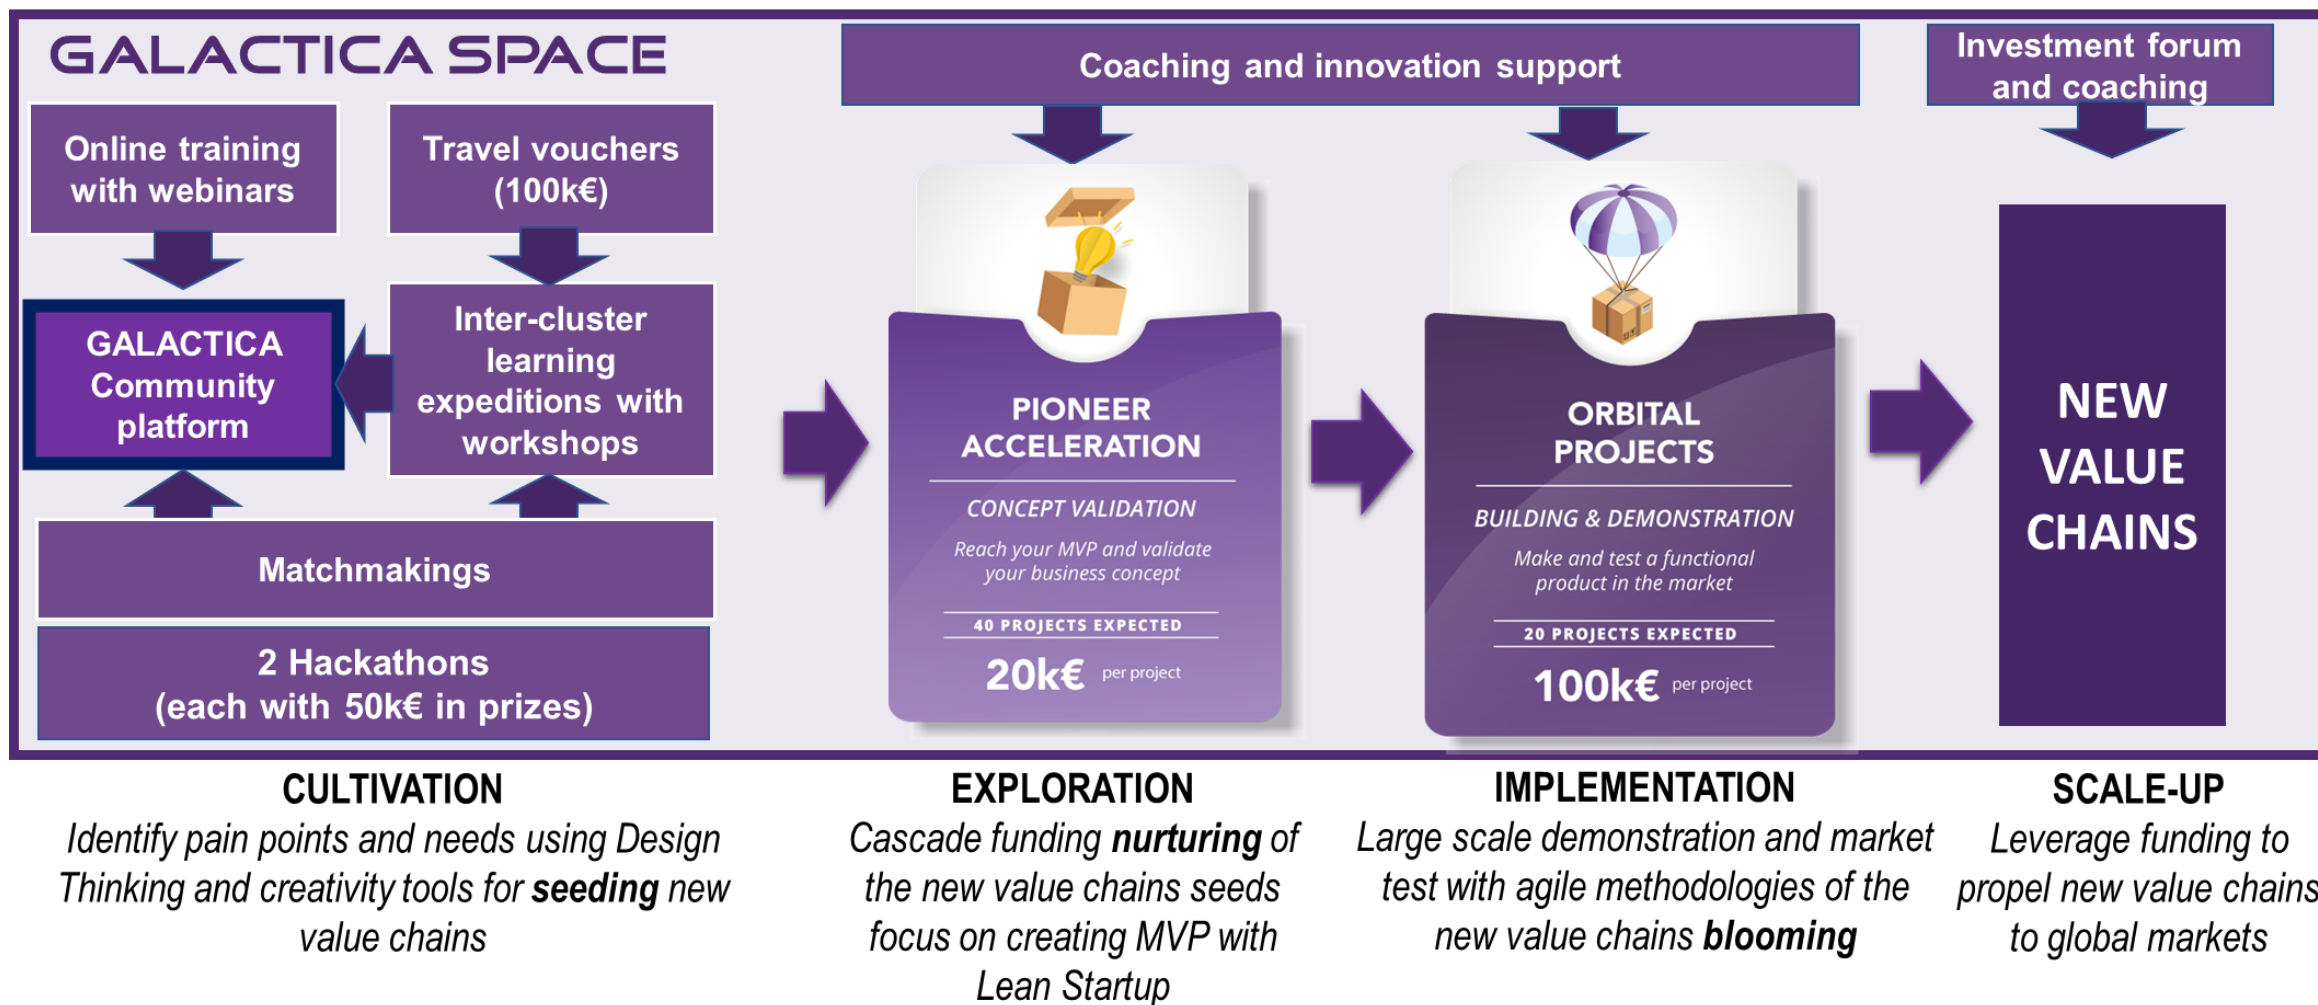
GALACTICA SPACE

Online training with webinars

Travel vouchers (100k€)

GALACTICA Community platform

Inter-cluster learning expeditions with workshops

Matchmakings

2 Hackathons (each with 50k€ in prizes)

Coaching and innovation support

PIONEER ACCELERATION

CONCEPT VALIDATION

Reach your MVP and validate your business concept

40 PROJECTS EXPECTED

20k€ per project

ORBITAL PROJECTS

BUILDING & DEMONSTRATION

Make and test a functional product in the market

20 PROJECTS EXPECTED

100k€ per project

Investment forum and coaching

NEW VALUE CHAINS

CULTIVATION
Identify pain points and needs using Design Thinking and creativity tools for **seeding** new value chains

EXPLORATION
Cascade funding **nurturing** of the new value chains seeds focus on creating MVP with Lean Startup

IMPLEMENTATION
Large scale demonstration and market test with agile methodologies of the new value chains **blooming**

SCALE-UP
Leverage funding to propel new value chains to global markets